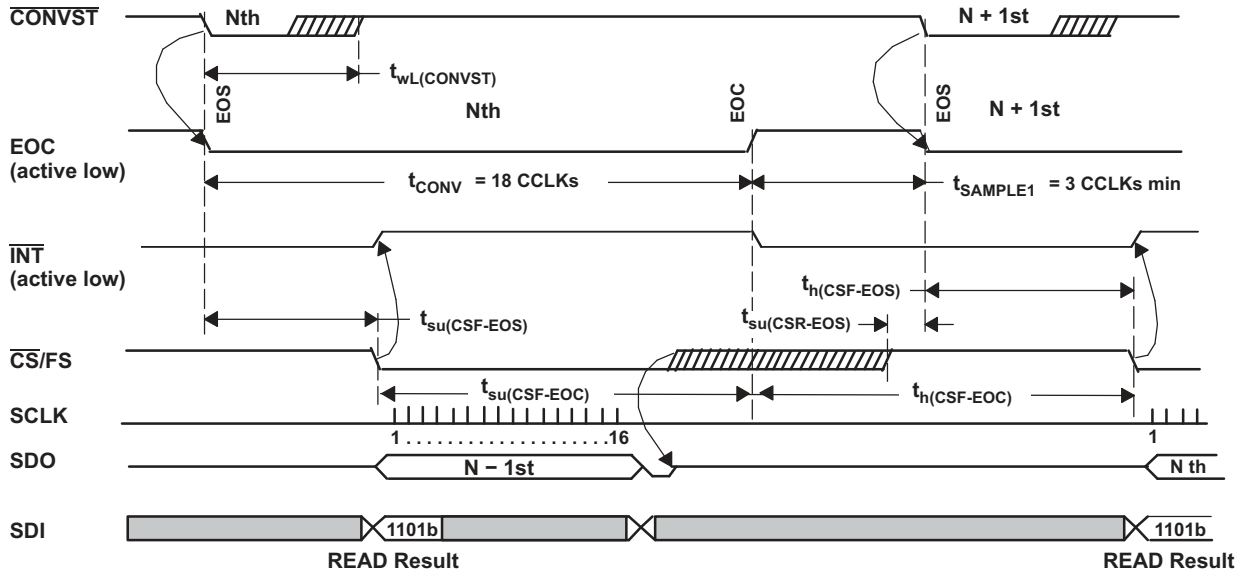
$\overline{CONVST}$
Nth
N + 1st
$t_{wL(CONVST)}$
EOS
Nth
EOC
EOS
N + 1st
EOC
(active low)
$t_{CONV}$ = 18 CCLKs
$t_{SAMPLE1}$ = 3 CCLKs min
$\overline{INT}$
(active low)
$t_{h(CSF-EOS)}$
$t_{su(CSF-EOS)}$
$t_{su(CSR-EOS)}$
$\overline{CS}$/FS
$t_{su(CSF-EOC)}$
$t_{h(CSF-EOC)}$
SCLK
1 . . . . . . . . . . . . . . . . . . . .16
1
SDO
N − 1st
N th
SDI
1101b
1101b
READ Result
READ Result